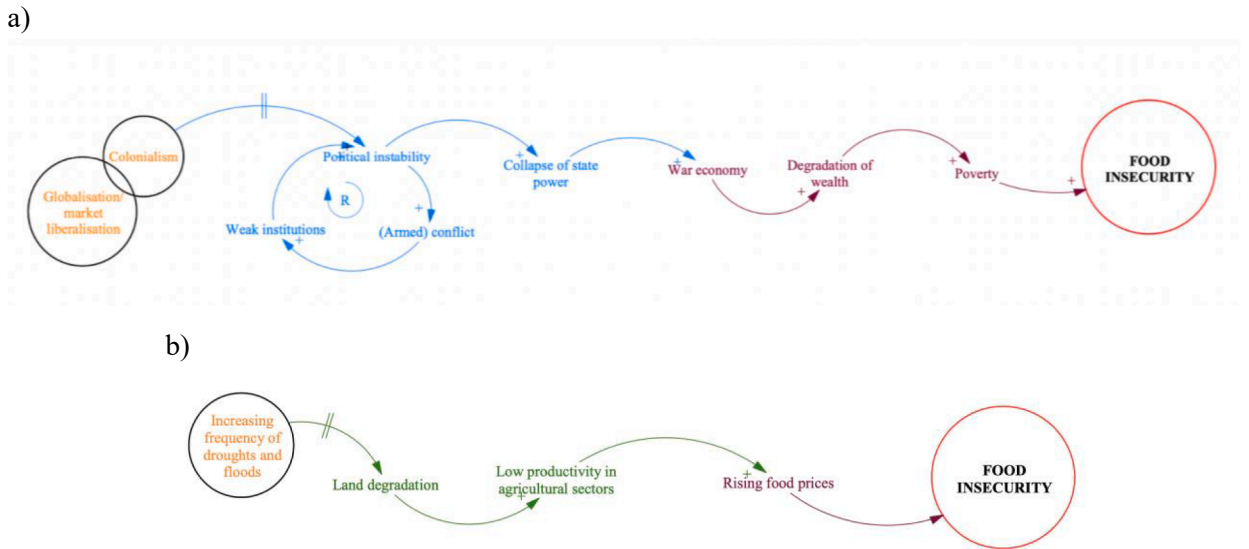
a)

Colonialism

Globalisation/ market liberalisation

Political instability

R

Weak institutions

(Armed) conflict

+

+

+

Collapse of state power

+

War economy

Degradation of wealth

+

+

Poverty

+

FOOD INSECURITY

b)

Increasing frequency of droughts and floods

Land degradation

Low productivity in agricultural sectors

+

+

Rising food prices

FOOD INSECURITY